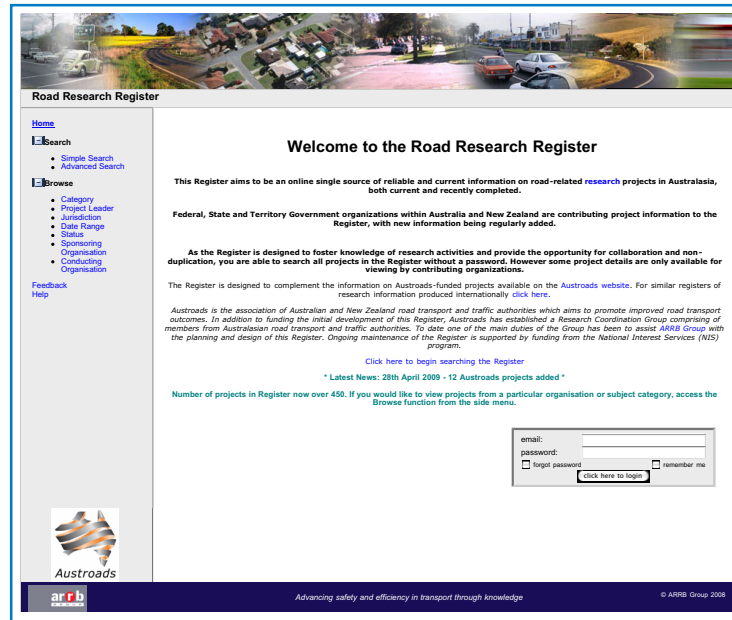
Road Research Register

Home

Search

- Simple Search
- Advanced Search

Browse

- Category
- Project Leader
- Jurisdiction
- Date Range
- Status
- Sponsoring Organisation
- Conducting Organisation

Feedback
Help

Welcome to the Road Research Register

This Register aims to be an online single source of reliable and current information on road-related research projects in Australasia, both current and recently completed.

Federal, State and Territory Government organizations within Australia and New Zealand are contributing project information to the Register, with new information being regularly added.

As the Register is designed to foster knowledge of research activities and provide the opportunity for collaboration and non-duplication, you are able to search all projects in the Register without a password. However some project details are only available for viewing by contributing organizations.

The Register is designed to complement the information on Austroads-funded projects available on the Austroads website. For similar registers of research information produced internationally click here.

Austroads is the association of Australian and New Zealand road transport and traffic authorities which aims to promote improved road transport outcomes. In addition to funding the initial development of this Register, Austroads has established a Research Coordination Group comprising of members from Australasian road transport and traffic authorities. To date one of the main duties of the Group has been to assist ARRB Group with the planning and design of this Register. Ongoing maintenance of the Register is supported by funding from the National Interest Services (NIS) program.

Click here to begin searching the Register

* Latest News: 28th April 2009 - 12 Austroads projects added *

Number of projects in Register now over 450. If you would like to view projects from a particular organisation or subject category, access the Browse function from the side menu.

email:
password:
forgot password
remember me
click here to login

Austroads

arrb

Advancing safety and efficiency in transport through knowledge

© ARRB Group 2008